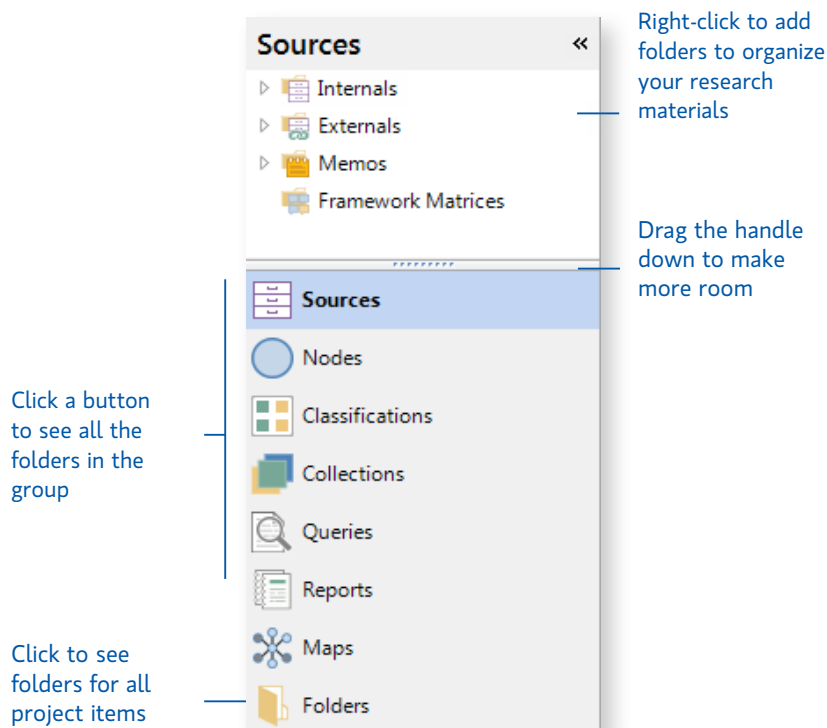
Sources «

Internals

Externals

Memos

Framework Matrices

Right-click to add folders to organize your research materials

Drag the handle down to make more room

Sources

Nodes

Classifications

Collections

Queries

Reports

Maps

Folders

Click a button to see all the folders in the group

Click to see folders for all project items